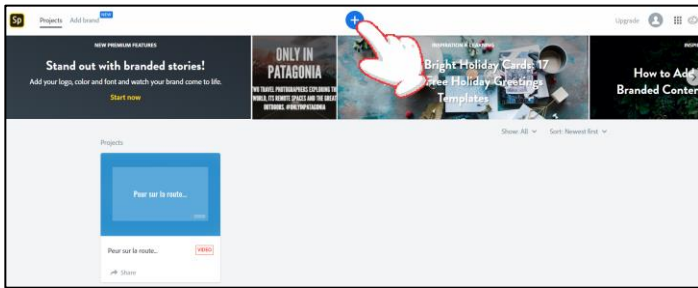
Sp Projects Add brand NEW

Upgrade

NEW PREMIUM FEATURES

Stand out with branded stories!

Add your logos, color and font and watch your brand come to life.

Start now

ONLY IN PATAGONIA

TWO TRAVEL PHOTOGRAPHERS EXPLORING THE WORLD, ITS REMOTE SPACES AND THE GREAT OUTDOORS. #ONLYINPATAGONIA

INSPIRATION & LEARNING

Bright Holiday Cards: 17 Free Holiday Greeting Templates

How to Add Branded Conte

Show: All Sort: Newest first

Projects

Pour sur la route...

Pour sur la route...

VIDEO

Share